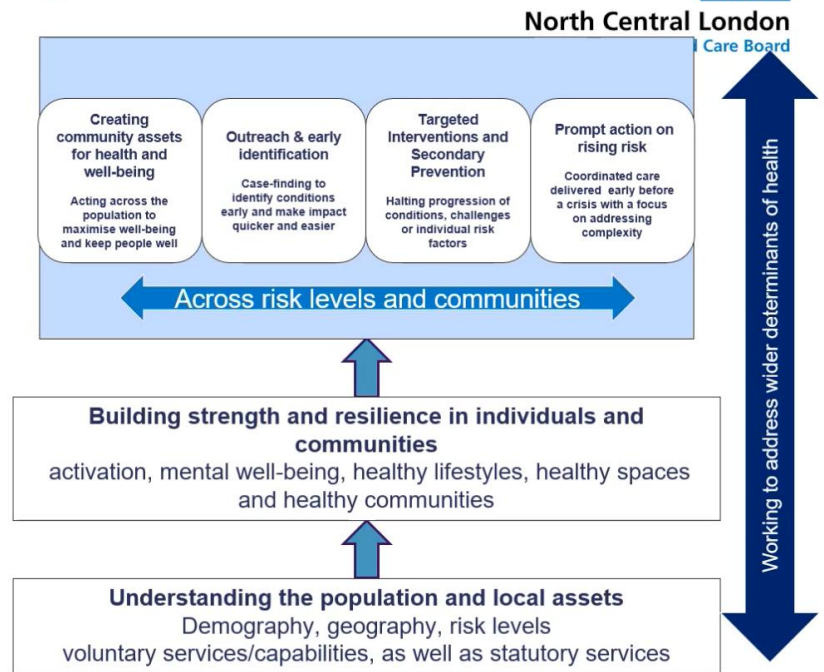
North Central London
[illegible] Care Board

Creating community assets for health and well-being
Acting across the population to maximise well-being and keep people well

Outreach & early identification
Case-finding to identify conditions early and make impact quicker and easier

Targeted Interventions and Secondary Prevention
Halting progression of conditions, challenges or individual risk factors

Prompt action on rising risk
Coordinated care delivered early before a crisis with a focus on addressing complexity

Across risk levels and communities

Building strength and resilience in individuals and communities
activation, mental well-being, healthy lifestyles, healthy spaces and healthy communities

Understanding the population and local assets
Demography, geography, risk levels
voluntary services/capabilities, as well as statutory services

Working to address wider determinants of health